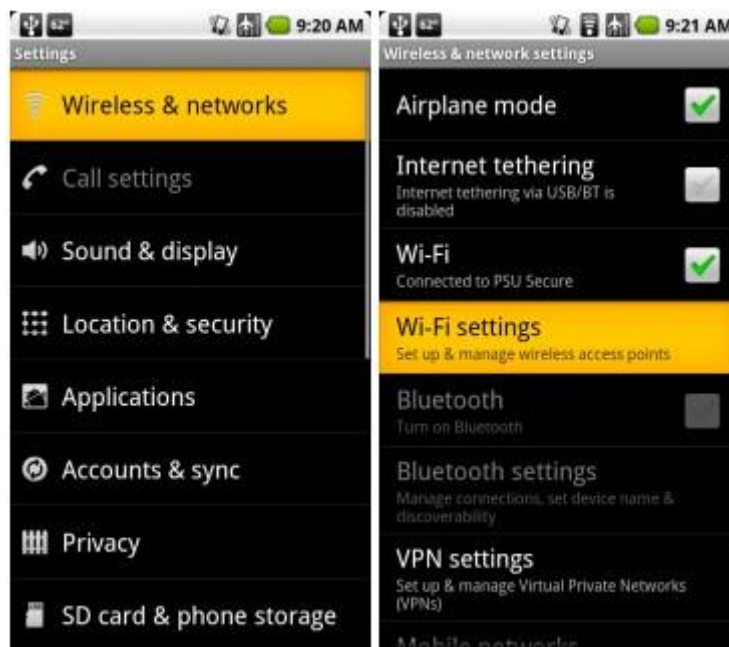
9:20 AM
Settings
Wireless & networks
Call settings
Sound & display
Location & security
Applications
Accounts & sync
Privacy
SD card & phone storage

9:21 AM
Wireless & network settings
Airplane mode
Internet tethering
Internet tethering via USB/BT is disabled
Wi-Fi
Connected to PSU Secure
Wi-Fi settings
Set up & manage wireless access points
Bluetooth
Turn on Bluetooth
Bluetooth settings
Manage connections, set device name & discoverability
VPN settings
Set up & manage Virtual Private Networks (VPNs)
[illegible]